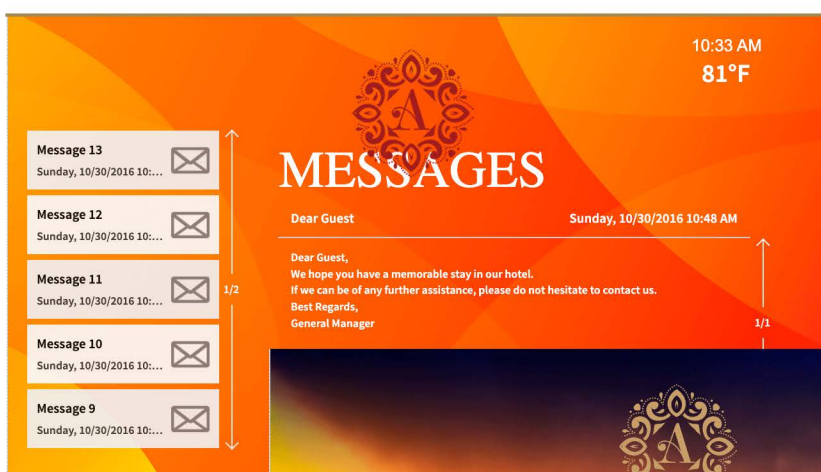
10:33 AM
81°F

A

MESSAGES

Message 13
Sunday, 10/30/2016 10:...

Message 12
Sunday, 10/30/2016 10:...

Message 11
Sunday, 10/30/2016 10:...

1/2

Message 10
Sunday, 10/30/2016 10:...

Message 9
Sunday, 10/30/2016 10:...

Dear Guest

Sunday, 10/30/2016 10:48 AM

Dear Guest,
We hope you have a memorable stay in our hotel.
If we can be of any further assistance, please do not hesitate to contact us.
Best Regards,
General Manager

1/1

A